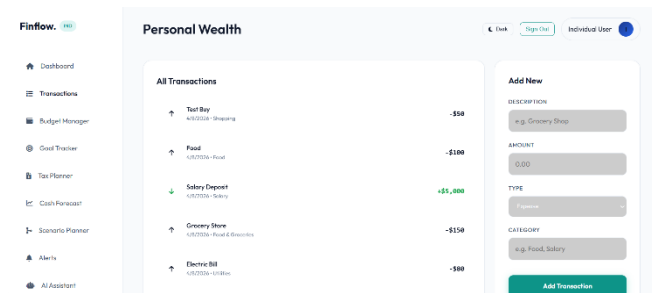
Finflow. PRO

Dashboard
Transactions
Budget Manager
Goal Tracker
Tax Planner
Cash Forecast
Scenario Planner
Alerts
AI Assistant

Personal Wealth

Dark
Sign Out
Individual User

All Transactions

Test Buy
4/9/2026 • Shopping
-$50

Food
4/9/2026 • Food
-$100

Salary Deposit
4/9/2026 • Salary
+$5,000

Grocery Store
4/9/2026 • Food & Groceries
-$150

Electric Bill
4/9/2026 • Utilities
-$80

Add New

DESCRIPTION
e.g. Grocery Shop

AMOUNT
0.00

TYPE
Expense

CATEGORY
e.g. Food, Salary

Add Transaction